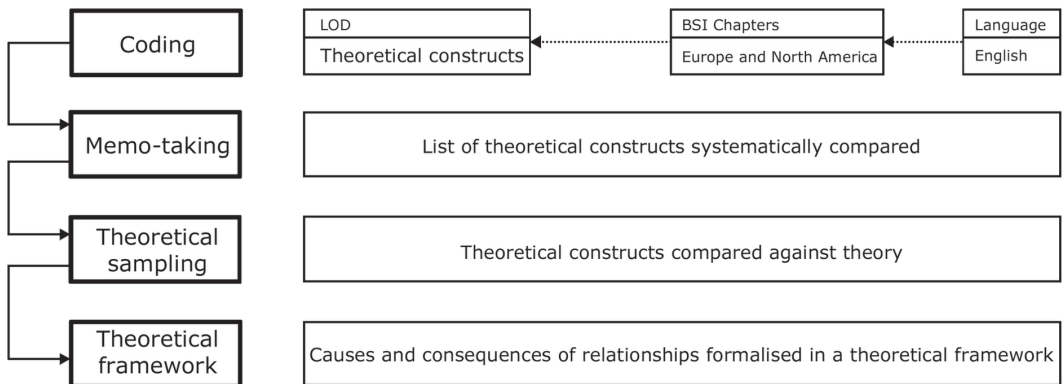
Coding

LOD
Theoretical constructs

BSI Chapters
Europe and North America

Language
English

Memo-taking

List of theoretical constructs systematically compared

Theoretical sampling

Theoretical constructs compared against theory

Theoretical framework

Causes and consequences of relationships formalised in a theoretical framework